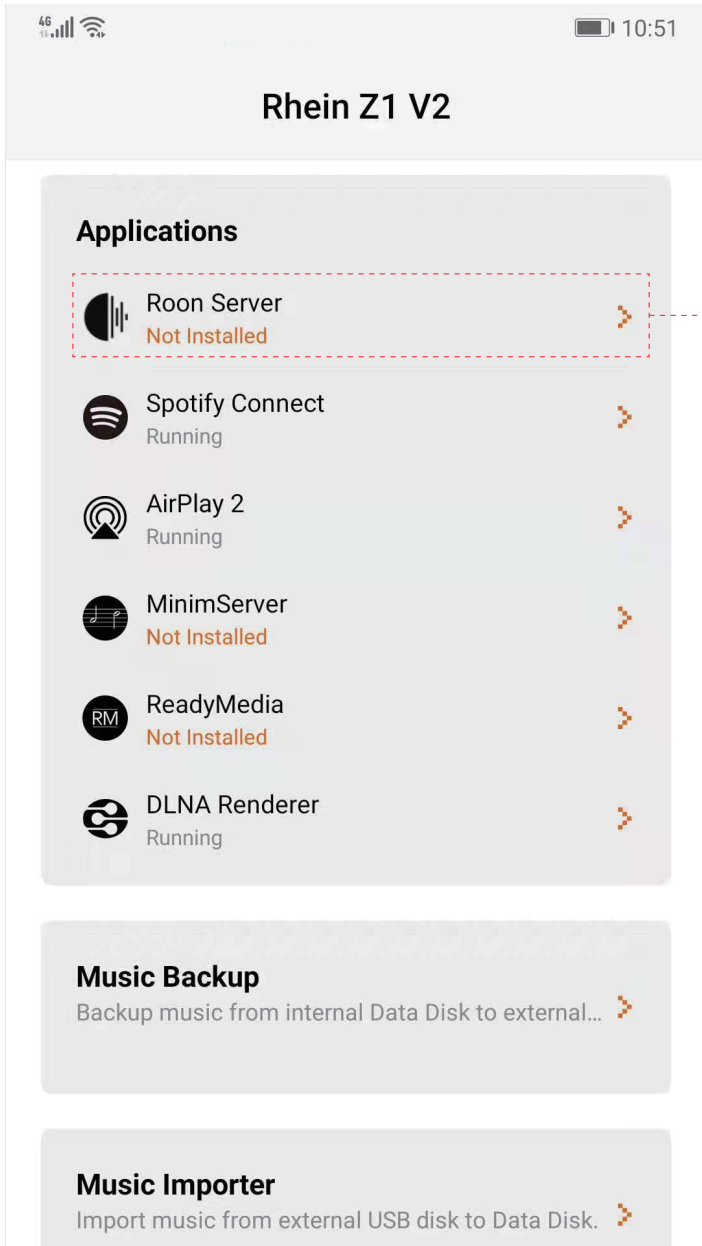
4G 10:51

Rhein Z1 V2

Applications

Roon Server
Not Installed

Spotify Connect
Running

AirPlay 2
Running

MinimServer
Not Installed

RM ReadyMedia
Not Installed

DLNA Renderer
Running

Music Backup
Backup music from internal Data Disk to external...

Music Importer
Import music from external USB disk to Data Disk.